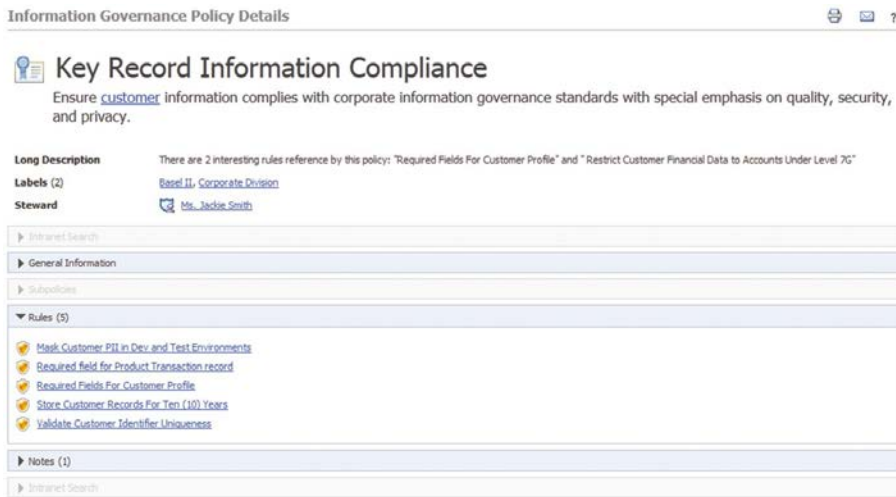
Information Governance Policy Details

?

Key Record Information Compliance

Ensure customer information complies with corporate information governance standards with special emphasis on quality, security, and privacy.

Long Description There are 2 interesting rules reference by this policy: "Required Fields For Customer Profile" and " Restrict Customer Financial Data to Accounts Under Level 7G"

Labels (2) Basel II, Corporate Division

Steward Ms. Jackie Smith

Intranet Search

General Information

Subpolicies

Rules (5)

Mask Customer PII in Dev and Test Environments

Required field for Product Transaction record

Required Fields For Customer Profile

Store Customer Records For Ten (10) Years

Validate Customer Identifier Uniqueness

Notes (1)

Intranet Search